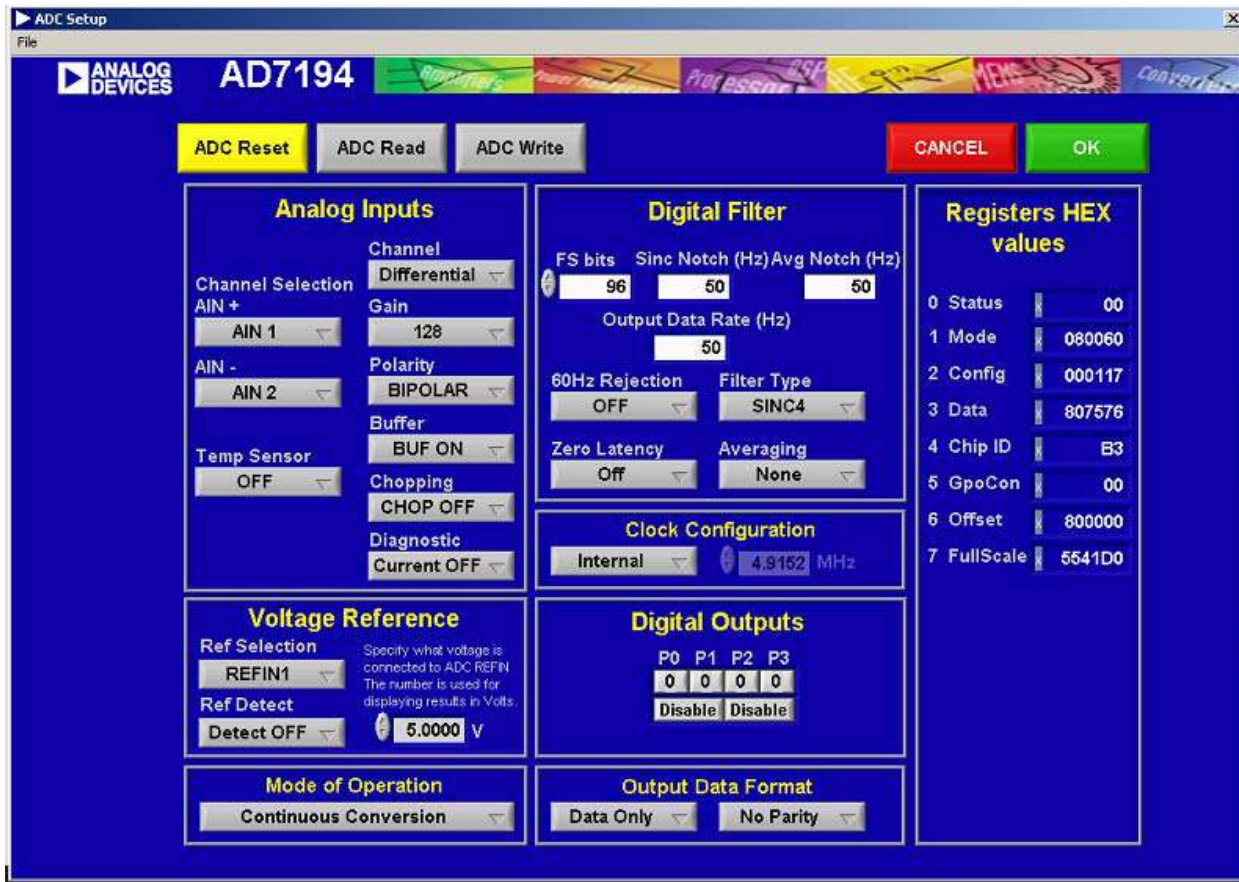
ADC Setup
File

ANALOG DEVICES AD7194 Amplifiers Power Management Processor DSP MEMS Converters

ADC Reset ADC Read ADC Write CANCEL OK

Analog Inputs

Channel Selection
AIN +
AIN 1
AIN -
AIN 2

Temp Sensor
OFF

Channel
Differential
Gain
128
Polarity
BIPOLAR
Buffer
BUF ON
Chopping
CHOP OFF
Diagnostic
Current OFF

Digital Filter

FS bits 96
Sinc Notch (Hz) 50
Avg Notch (Hz) 50
Output Data Rate (Hz)
50
60Hz Rejection
OFF
Filter Type
SINC4
Zero Latency
Off
Averaging
None

Clock Configuration
Internal 4.9152 MHz

Registers HEX values

| | | |
|---|---|---|
| 0 | Status | 00 |
| 1 | Mode | 080060 |
| 2 | Config | 000117 |
| 3 | Data | 807576 |
| 4 | Chip ID | B3 |
| 5 | GpoCon | 00 |
| 6 | Offset | 800000 |
| 7 | FullScale | 5541D0 |

Voltage Reference
Ref Selection
REFIN1
Ref Detect
Detect OFF
Specify what voltage is connected to ADC REFIN The number is used for displaying results in Volts.
5.0000 V

Digital Outputs
P0 P1 P2 P3
0 0 0 0
Disable Disable

Mode of Operation
Continuous Conversion

Output Data Format
Data Only No Parity